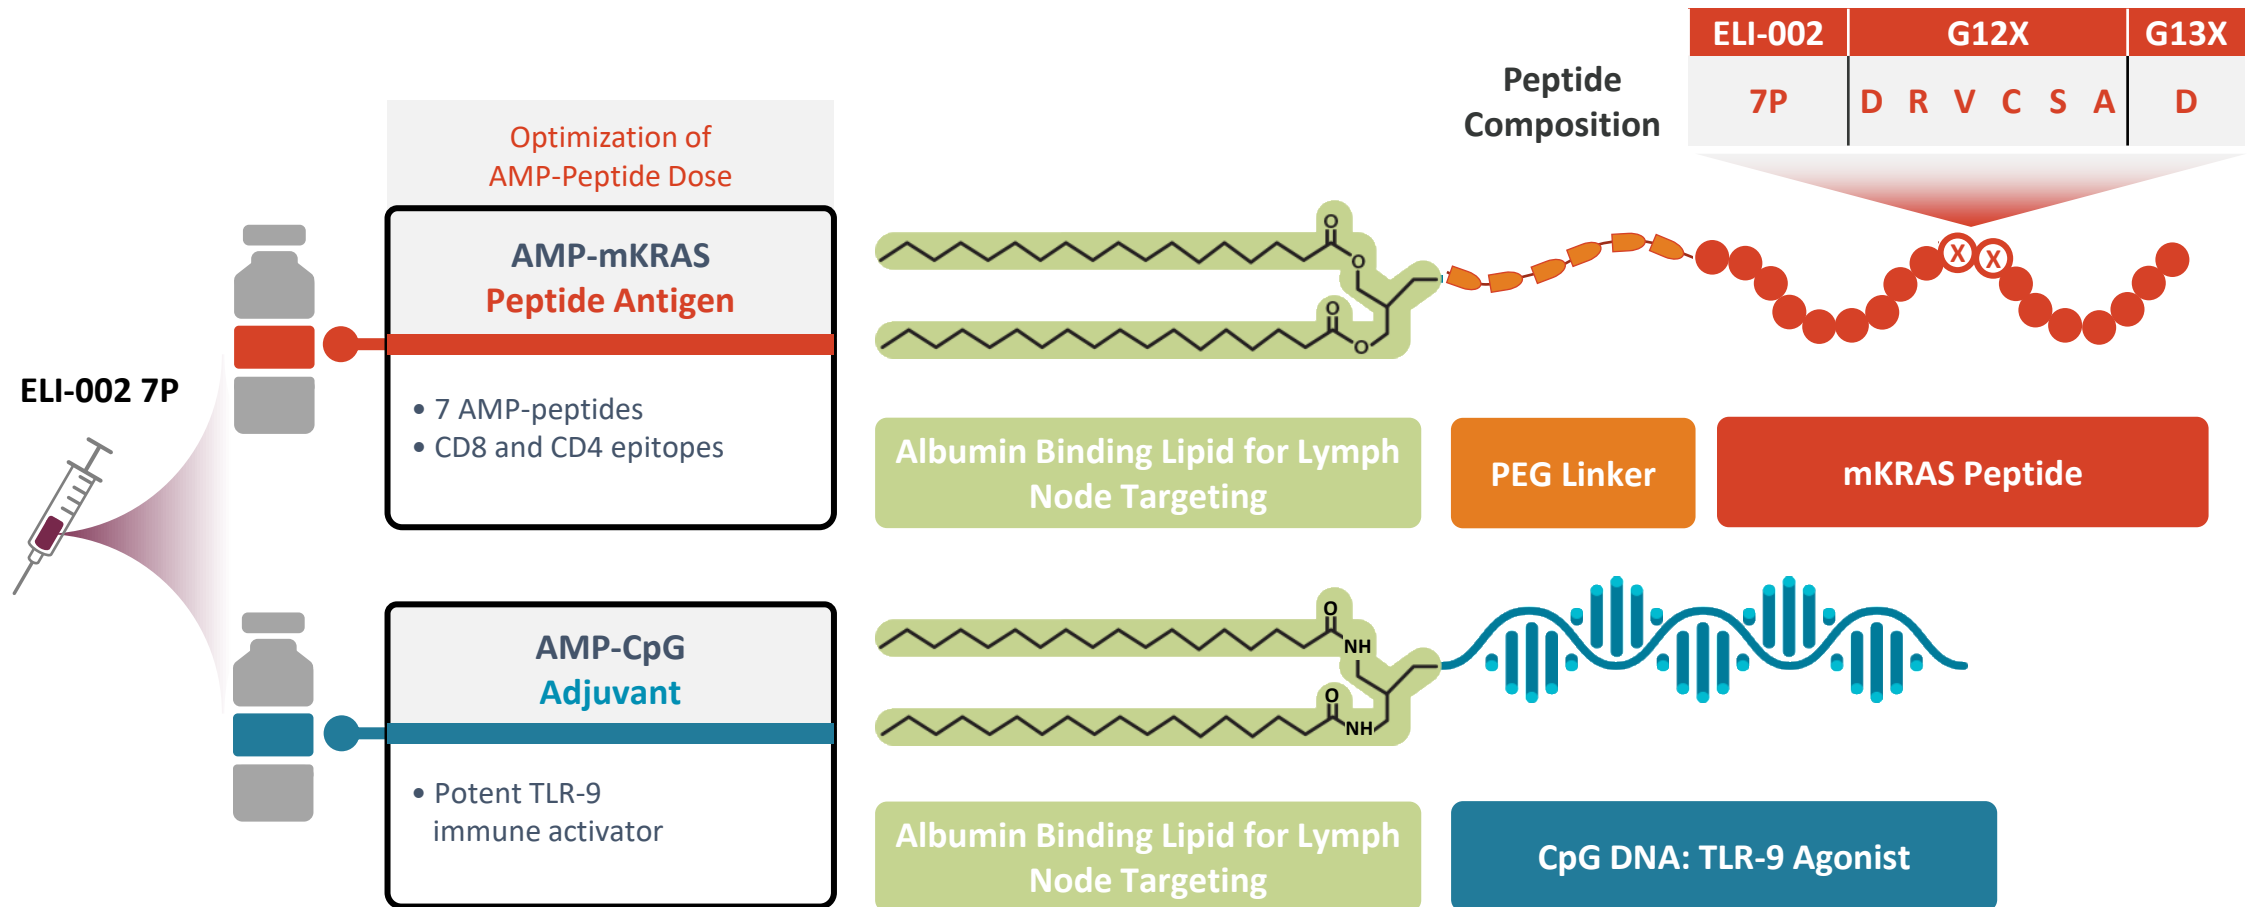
Peptide Composition

| ELI-002 | G12X | G13X |
|---|---|---|
| 7P | D R V C S A | D |

Optimization of AMP-Peptide Dose

ELI-002 7P

AMP-mKRAS
Peptide Antigen

• 7 AMP-peptides
• CD8 and CD4 epitopes

O
O
O
O

X X

Albumin Binding Lipid for Lymph Node Targeting

PEG Linker

mKRAS Peptide

AMP-CpG
Adjuvant

• Potent TLR-9 immune activator

O
NH
O
NH

Albumin Binding Lipid for Lymph Node Targeting

CpG DNA: TLR-9 Agonist